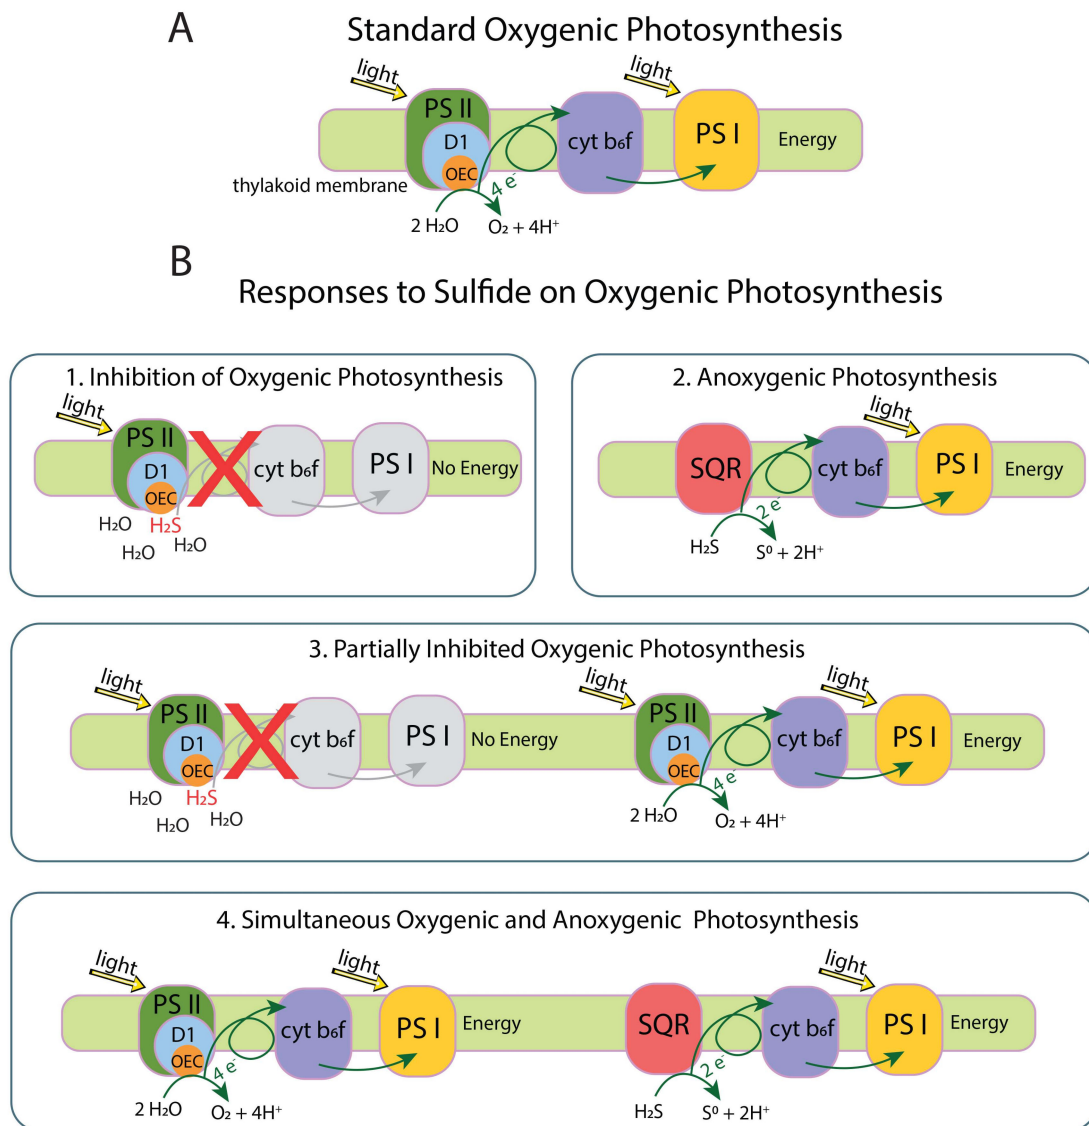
A

Standard Oxygenic Photosynthesis

light
PS II
D1
OEC
thylakoid membrane
4 $e^-$
cyt $b_6f$
light
PS I
Energy
2 $H_2O$
$O_2 + 4H^+$

B

Responses to Sulfide on Oxygenic Photosynthesis

1. Inhibition of Oxygenic Photosynthesis

light
PS II
D1
OEC
cyt $b_6f$
PS I
No Energy
$H_2O$
$H_2S$
$H_2O$
$H_2O$

2. Anoxygenic Photosynthesis

SQR
2 $e^-$
cyt $b_6f$
light
PS I
Energy
$H_2S$
$S^0 + 2H^+$

3. Partially Inhibited Oxygenic Photosynthesis

light
PS II
D1
OEC
cyt $b_6f$
PS I
No Energy
$H_2O$
$H_2S$
$H_2O$
$H_2O$
light
PS II
D1
OEC
4 $e^-$
cyt $b_6f$
light
PS I
Energy
2 $H_2O$
$O_2 + 4H^+$

4. Simultaneous Oxygenic and Anoxygenic Photosynthesis

light
PS II
D1
OEC
4 $e^-$
cyt $b_6f$
light
PS I
Energy
2 $H_2O$
$O_2 + 4H^+$
SQR
2 $e^-$
cyt $b_6f$
light
PS I
Energy
$H_2S$
$S^0 + 2H^+$